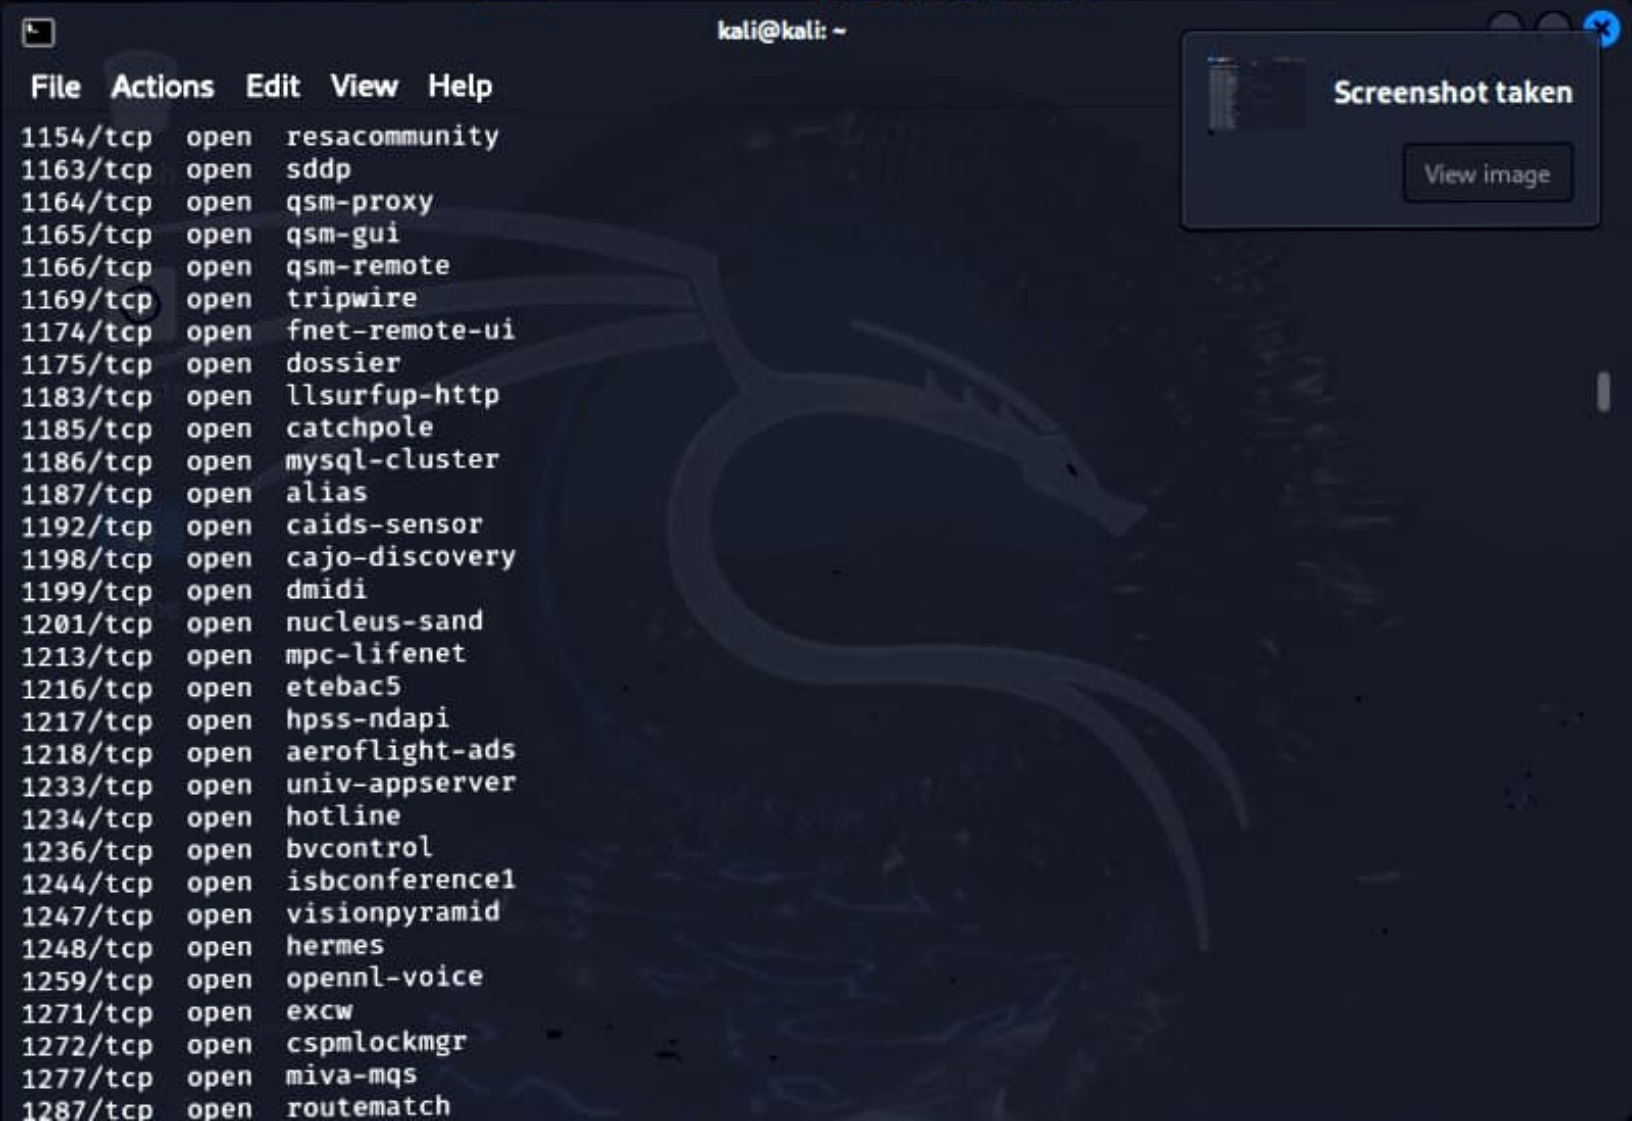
kali@kali: ~

File Actions Edit View Help

Screenshot taken

View image

1154/tcp open resacommunity
1163/tcp open sddp
1164/tcp open qsm-proxy
1165/tcp open qsm-gui
1166/tcp open qsm-remote
1169/tcp open tripwire
1174/tcp open fnet-remote-ui
1175/tcp open dossier
1183/tcp open llsurfup-http
1185/tcp open catchpole
1186/tcp open mysql-cluster
1187/tcp open alias
1192/tcp open caids-sensor
1198/tcp open cajo-discovery
1199/tcp open dmidi
1201/tcp open nucleus-sand
1213/tcp open mpc-lifenet
1216/tcp open etebac5
1217/tcp open hpss-ndapi
1218/tcp open aeroflight-ads
1233/tcp open univ-appserver
1234/tcp open hotline
1236/tcp open bvcontrol
1244/tcp open isbconference1
1247/tcp open visionpyramid
1248/tcp open hermes
1259/tcp open opennl-voice
1271/tcp open excw
1272/tcp open cspmlockmgr
1277/tcp open miva-mqs
1287/tcp open routematch